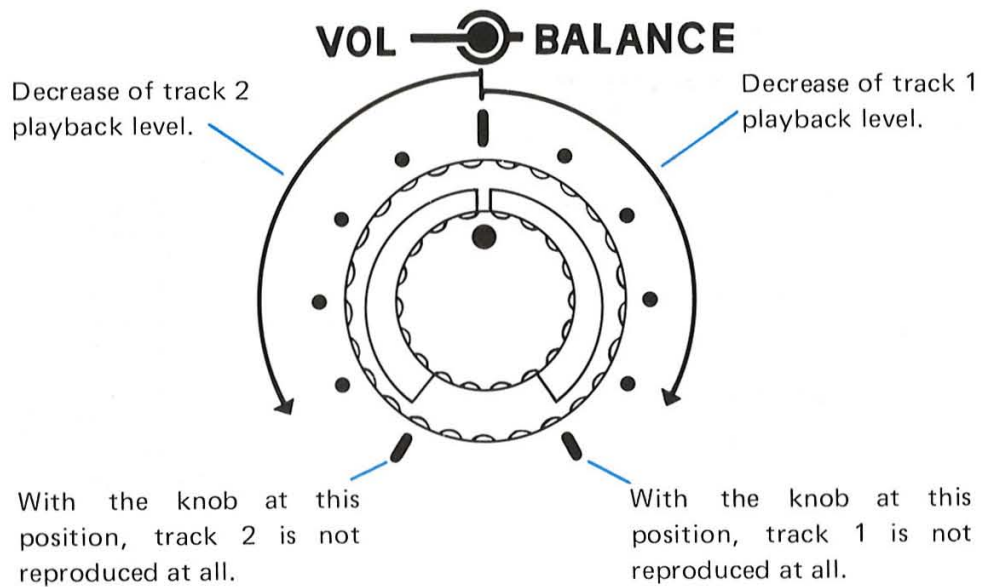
VOL BALANCE

Decrease of track 2 playback level.

Decrease of track 1 playback level.

With the knob at this position, track 2 is not reproduced at all.

With the knob at this position, track 1 is not reproduced at all.